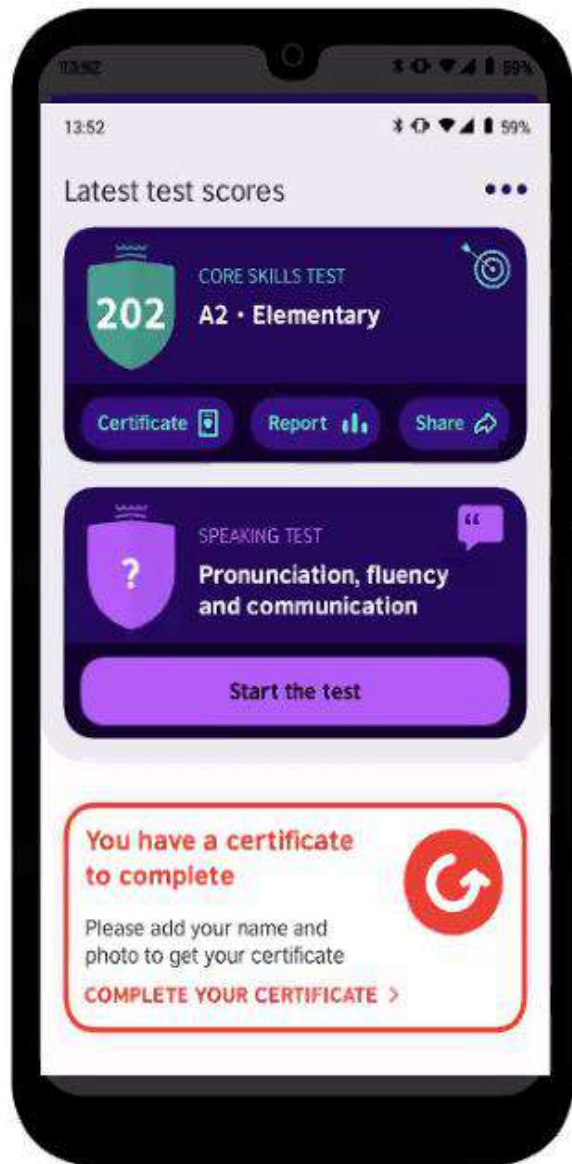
13:52 59%

13:52 59%

Latest test scores •••

202

CORE SKILLS TEST
A2 · Elementary

Certificate

Report

Share

?

SPEAKING TEST
Pronunciation, fluency and communication

"

Start the test

You have a certificate to complete

Please add your name and photo to get your certificate

COMPLETE YOUR CERTIFICATE >